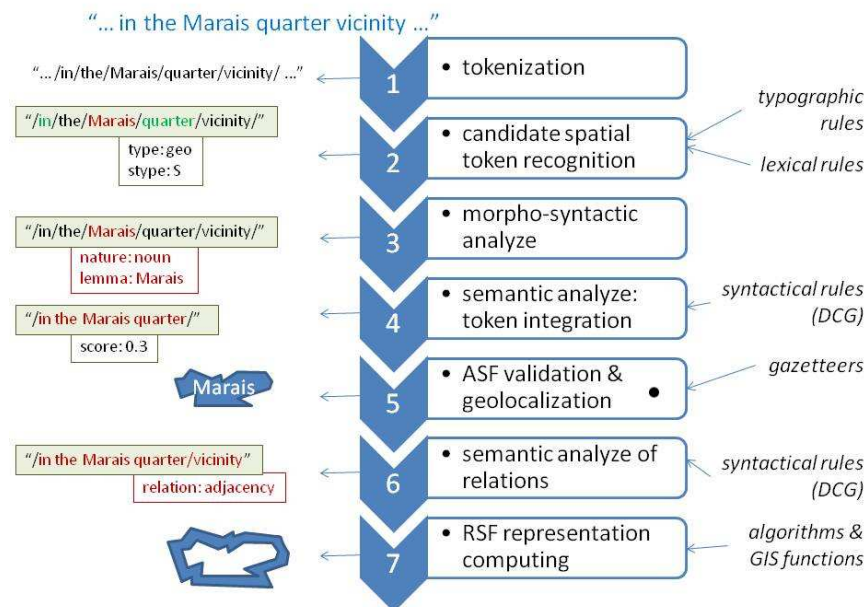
"... in the Marais quarter vicinity ..."

"... /in/the/Marais/quarter/vicinity/ ..."

1

• tokenization

"/in/the/Marais/quarter/vicinity/"

type: geo
stype: S

2

• candidate spatial token recognition

typographic rules

lexical rules

"/in/the/Marais/quarter/vicinity/"

nature: noun
lemma: Marais

3

• morpho-syntactic analyze

"/in the Marais quarter/"

score: 0.3

4

• semantic analyze: token integration

syntactical rules (DCG)

Marais

5

• ASF validation & geolocalization

gazetteers

"/in the Marais quarter/vicinity"

relation: adjacency

6

• semantic analyze of relations

syntactical rules (DCG)

7

• RSF representation computing

algorithms & GIS functions